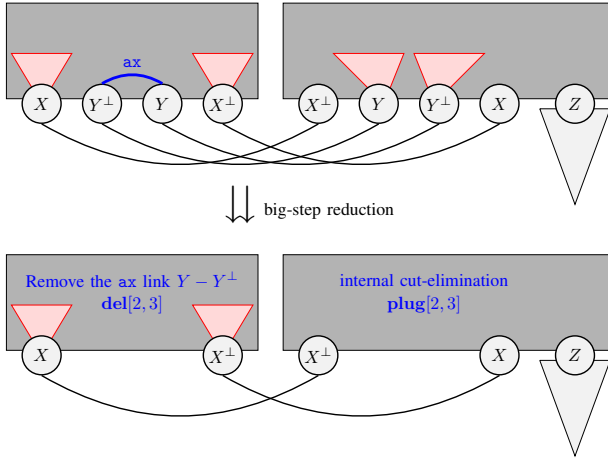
ax

$X$ $Y^\perp$ $Y$ $X^\perp$ $X^\perp$ $Y$ $Y^\perp$ $X$ $Z$

$\Downarrow$ big-step reduction

Remove the ax link $Y - Y^\perp$
**del**$[2, 3]$

internal cut-elimination
**plug**$[2, 3]$

$X$ $X^\perp$ $X^\perp$ $X$ $Z$